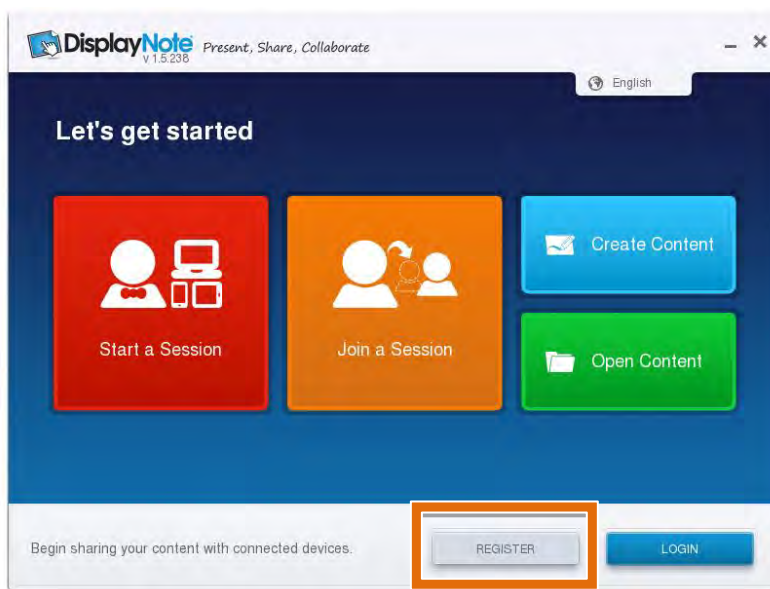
DisplayNote v 1.5.238 Present, Share, Collaborate

English

Let's get started

Start a Session

Join a Session

Create Content

Open Content

Begin sharing your content with connected devices.

REGISTER

LOGIN